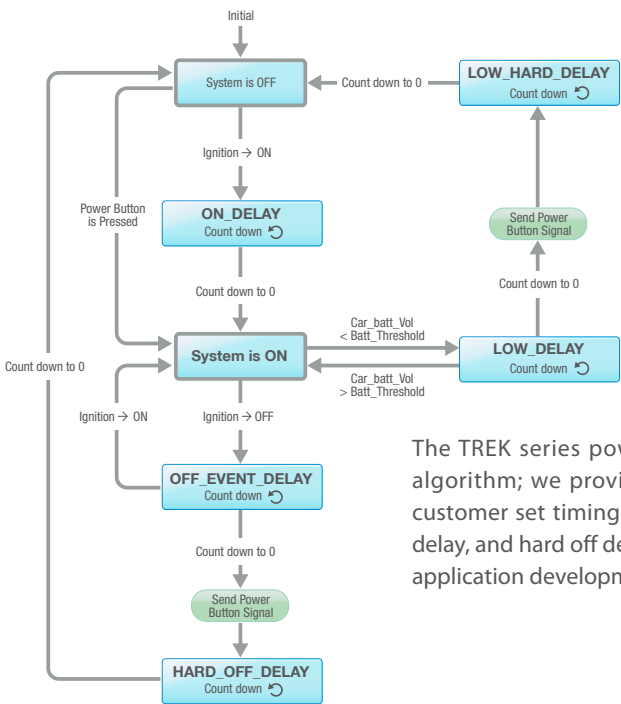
Initial

System is OFF

Count down to 0

LOW_HARD_DELAY
Count down

Ignition → ON

Power Button is Pressed

ON_DELAY
Count down

Send Power Button Signal

Count down to 0

Count down to 0

Car_batt_Vol < Batt_Threshold

System is ON

LOW_DELAY
Count down

Count down to 0

Car_batt_Vol > Batt_Threshold

Ignition → ON

Ignition → OFF

OFF_EVENT_DELAY
Count down

Count down to 0

Send Power Button Signal

HARD_OFF_DELAY
Count down

The TREK series pow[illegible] algorithm; we provi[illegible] customer set timing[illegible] delay, and hard off de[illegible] application developm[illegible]